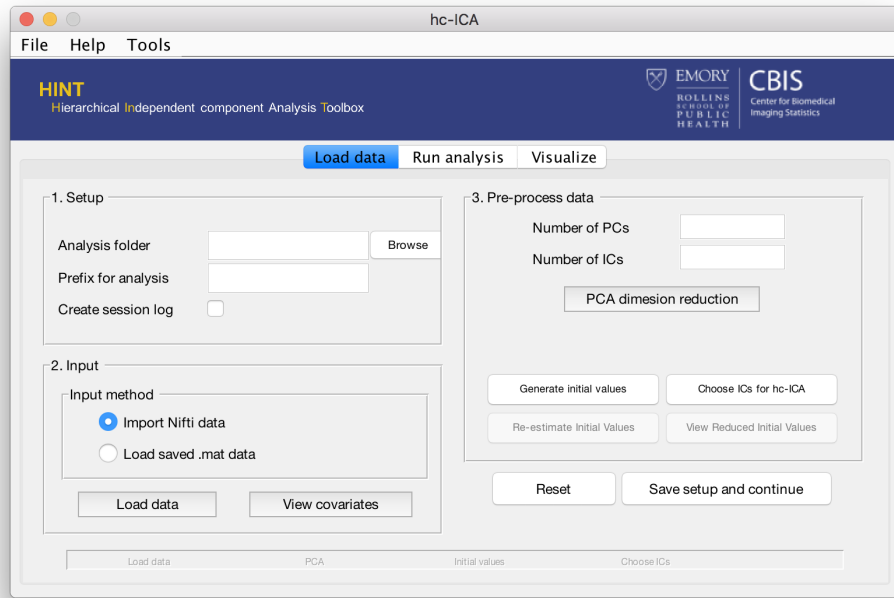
hc-ICA

File Help Tools

HINT
Hierarchical Independent component Analysis Toolbox

EMORY
ROLLINS SCHOOL OF PUBLIC HEALTH

CBIS
Center for Biomedical Imaging Statistics

Load data | Run analysis | Visualize

1. Setup

Analysis folder
Browse
Prefix for analysis
Create session log

2. Input

Input method
Import Nifti data
Load saved .mat data

Load data
View covariates

3. Pre-process data

Number of PCs
Number of ICs

PCA dimesion reduction

Generate initial values
Choose ICs for hc-ICA
Re-estimate Initial Values
View Reduced Initial Values

Reset
Save setup and continue

Load data PCA Initial values Choose ICs